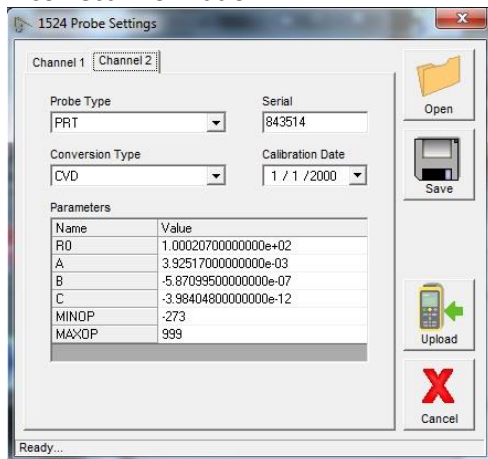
1524 Probe Settings

Channel 1 | Channel 2

Probe Type
PRT

Serial
843514

Conversion Type
CVD

Calibration Date
1 / 1 /2000

Parameters

| Name | Value |
|---|---|
| R0 | 1.00020700000000e+02 |
| A | 3.92517000000000e-03 |
| B | -5.87099500000000e-07 |
| C | -3.98404800000000e-12 |
| MINOP | -273 |
| MAXOP | 999 |

Open

Save

Upload

Cancel

Ready...